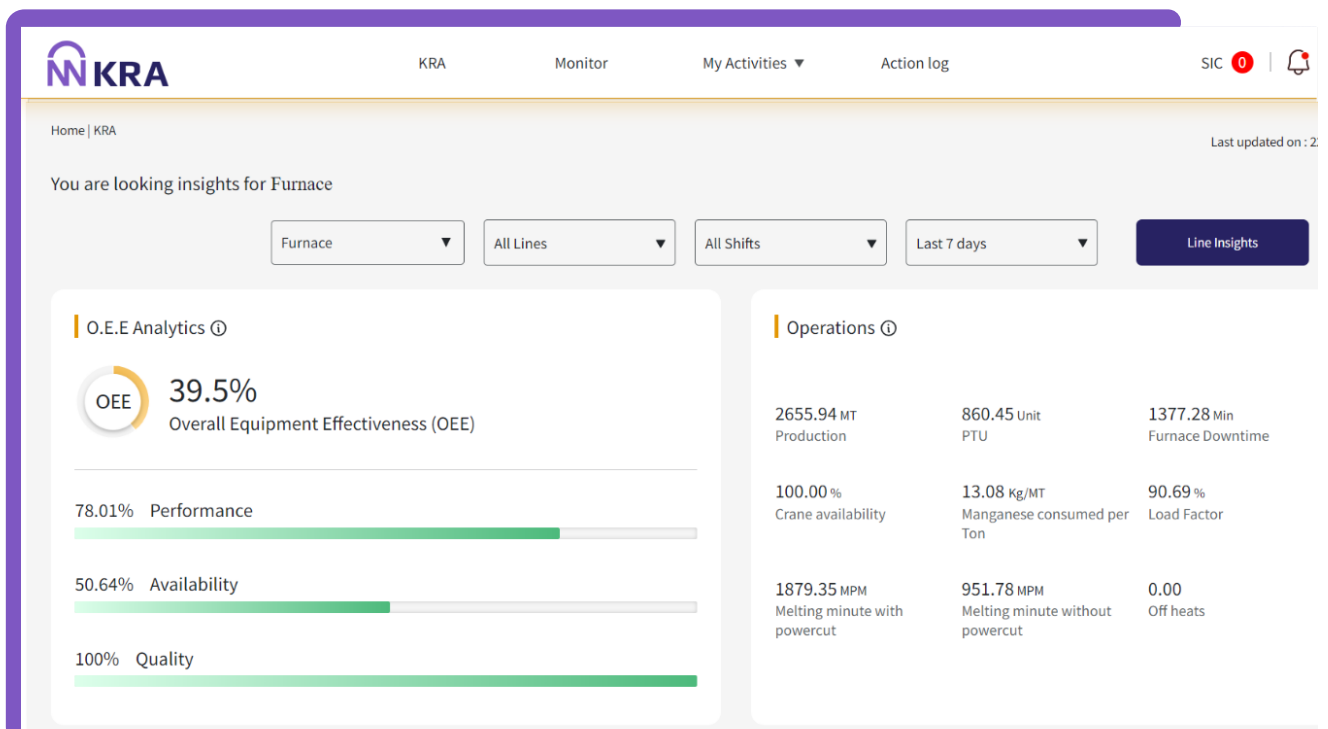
KRA

KRA Monitor My Activities ▼ Action log SIC 0

Home | KRA

Last updated on : 2

You are looking insights for Furnace

Furnace ▼ All Lines ▼ All Shifts ▼ Last 7 days ▼ Line Insights

O.E.E Analytics ⓘ

OEE 39.5%
Overall Equipment Effectiveness (OEE)

78.01% Performance

50.64% Availability

100% Quality

Operations ⓘ

2655.94 MT
Production

860.45 Unit
PTU

1377.28 Min
Furnace Downtime

100.00 %
Crane availability

13.08 Kg/MT
Manganese consumed per Ton

90.69 %
Load Factor

1879.35 MPM
Melting minute with powercut

951.78 MPM
Melting minute without powercut

0.00
Off heats